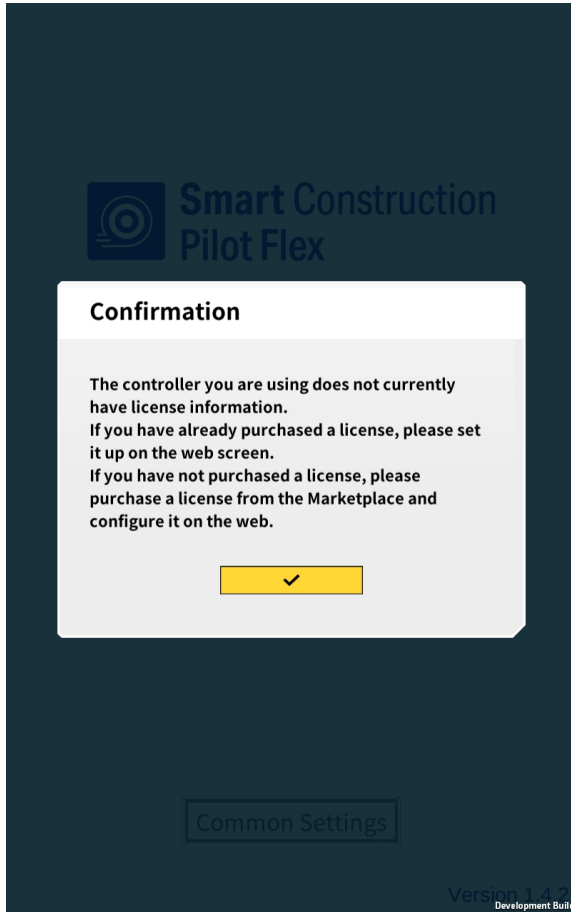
Smart Construction Pilot Flex

Confirmation

The controller you are using does not currently have license information.
If you have already purchased a license, please set it up on the web screen.
If you have not purchased a license, please purchase a license from the Marketplace and configure it on the web.

✔

Common Settings

Version 1.4.2

Development Build